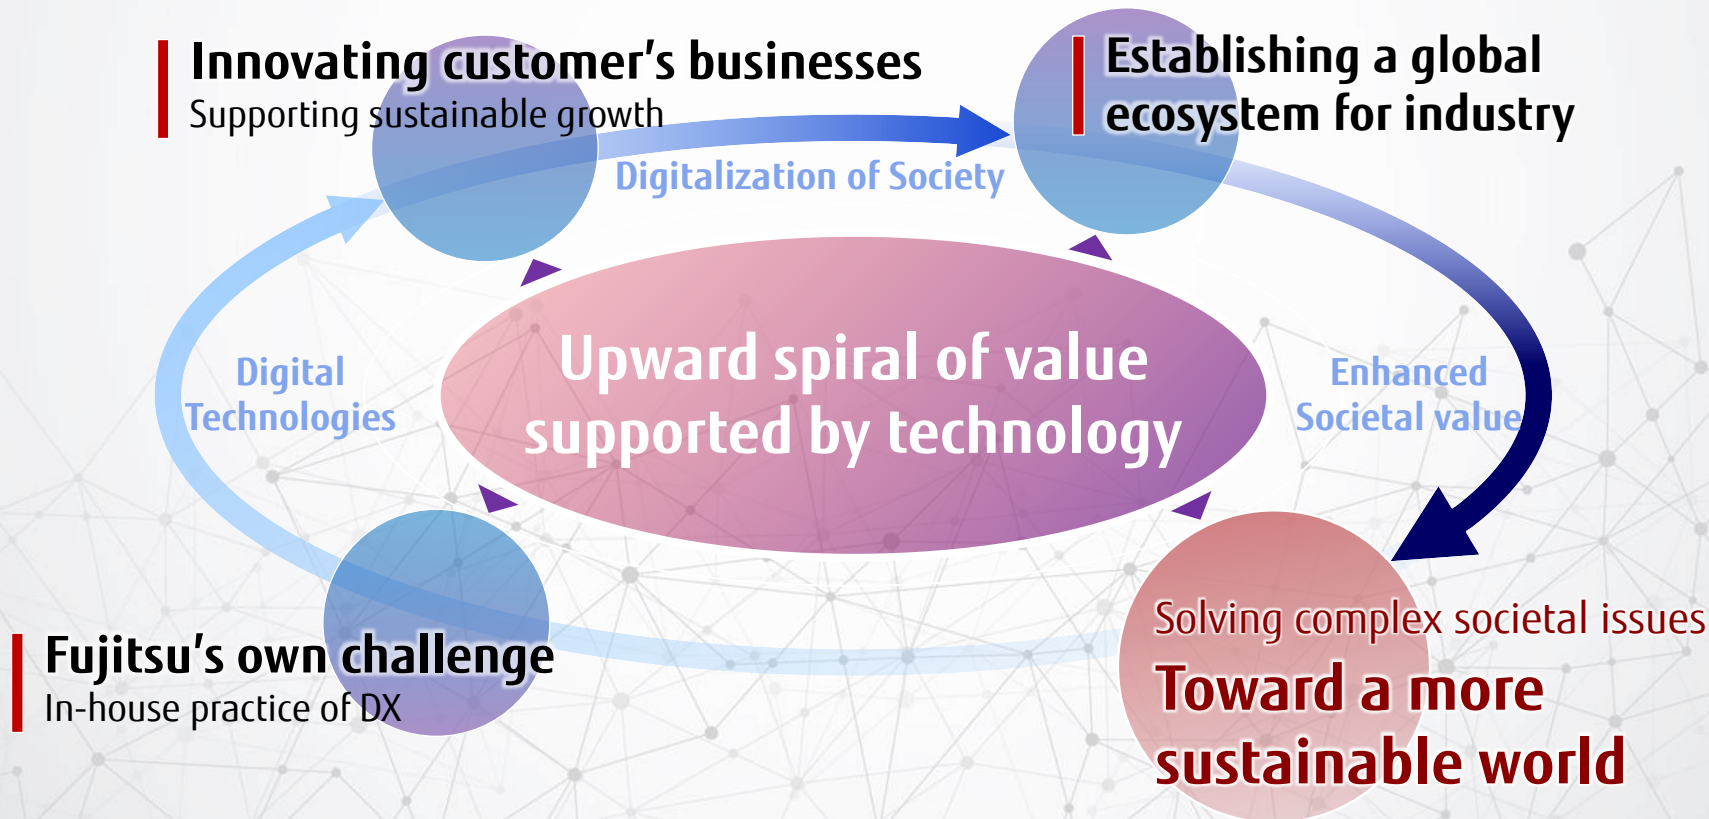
Innovating customer's businesses
Supporting sustainable growth

Establishing a global ecosystem for industry

Digitalization of Society

Digital Technologies

Upward spiral of value supported by technology

Enhanced Societal value

Fujitsu's own challenge
In-house practice of DX

Solving complex societal issues
Toward a more sustainable world